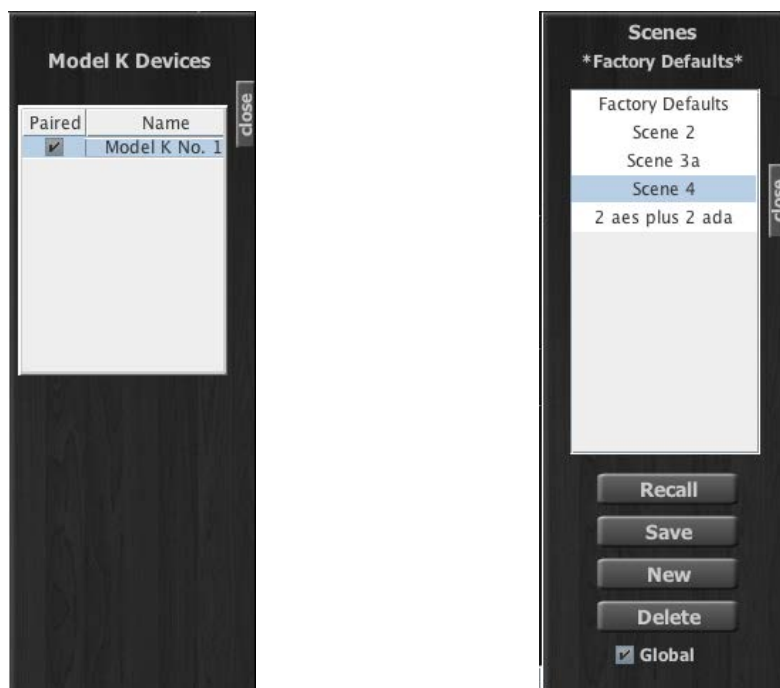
Model K Devices

close

| Paired | Name |
|---|---|
| ✔ | Model K No. 1 |

Scenes
\*Factory Defaults\*

Factory Defaults
Scene 2
Scene 3a
Scene 4
2 aes plus 2 ada

close

Recall
Save
New
Delete
✔ Global